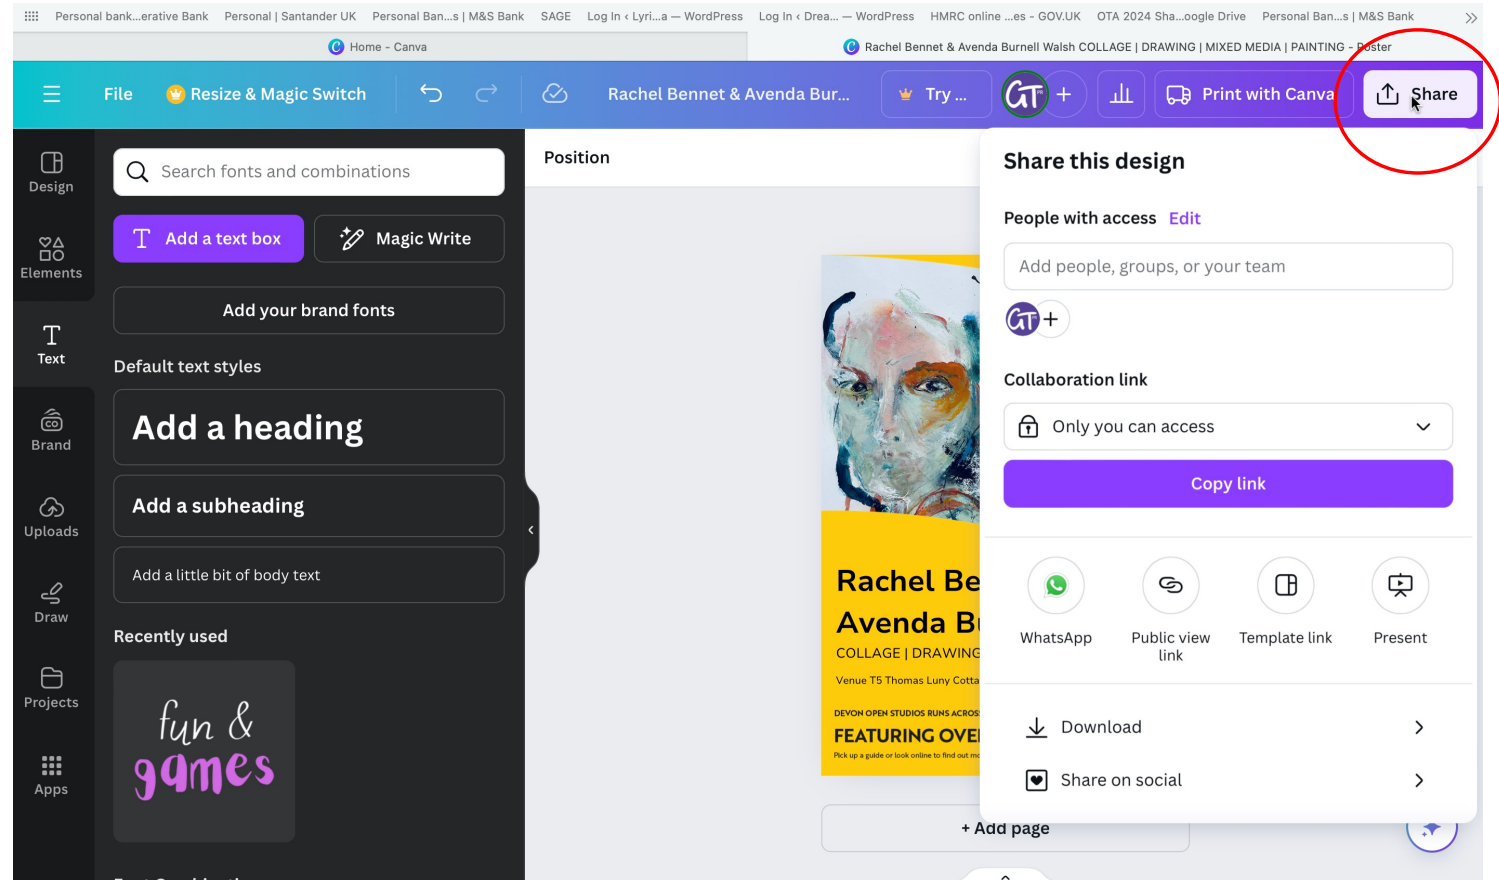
Personal bank...erative Bank Personal | Santander UK Personal Ban...s | M&S Bank SAGE Log In ‹ Lyri...a — WordPress Log In ‹ Drea... — WordPress HMRC online ...es - GOV.UK OTA 2024 Sha...oogle Drive Personal Ban...s | M&S Bank

Home - Canva

Rachel Bennet & Avenda Burnell Walsh COLLAGE | DRAWING | MIXED MEDIA | PAINTING - Poster

File Resize & Magic Switch Rachel Bennet & Avenda Bur... Try ... Print with Canva Share

Design

Elements

Text

Brand

Uploads

Draw

Projects

Apps

Search fonts and combinations

Add a text box Magic Write

Add your brand fonts

Default text styles

Add a heading

Add a subheading

Add a little bit of body text

Recently used

fun & games

Position

Rachel Be
Avenda B
COLLAGE | DRAWING
Venue T5 Thomas Luny Cotta
DEVON OPEN STUDIOS RUNS ACROS
FEATURING OVE
Pick up a guide or look online to find out mo

+ Add page

Share this design

People with access Edit

Add people, groups, or your team

Collaboration link

Only you can access

Copy link

WhatsApp

Public view link

Template link

Present

Download

Share on social